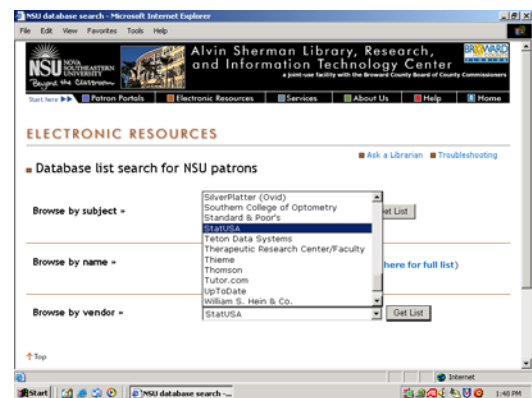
NSU database search - Microsoft Internet Explorer

File Edit View Favorites Tools Help

NSU NOVA SOUTHEASTERN UNIVERSITY Beyond the Classroom

Alvin Sherman Library, Research, and Information Technology Center

a joint-use facility with the Broward County Board of County Commissioners

BROWARD

Start here ▶▶ Patron Portals Electronic Resources Services About Us Help Home

ELECTRONIC RESOURCES

Ask a Librarian Troubleshooting

Database list search for NSU patrons

Browse by subject »

SilverPlatter (Ovid)
Southern College of Optometry
Standard & Poor's
StatUSA
Teton Data Systems
Therapeutic Research Center/Faculty
Thieme
Thomson
Tutor.com
UpToDate
William S. Hein & Co.

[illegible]et List

Browse by name »

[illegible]here for full list)

Browse by vendor »

StatUSA

Get List

Top

Internet

Start NSU database search - ...

1:48 PM